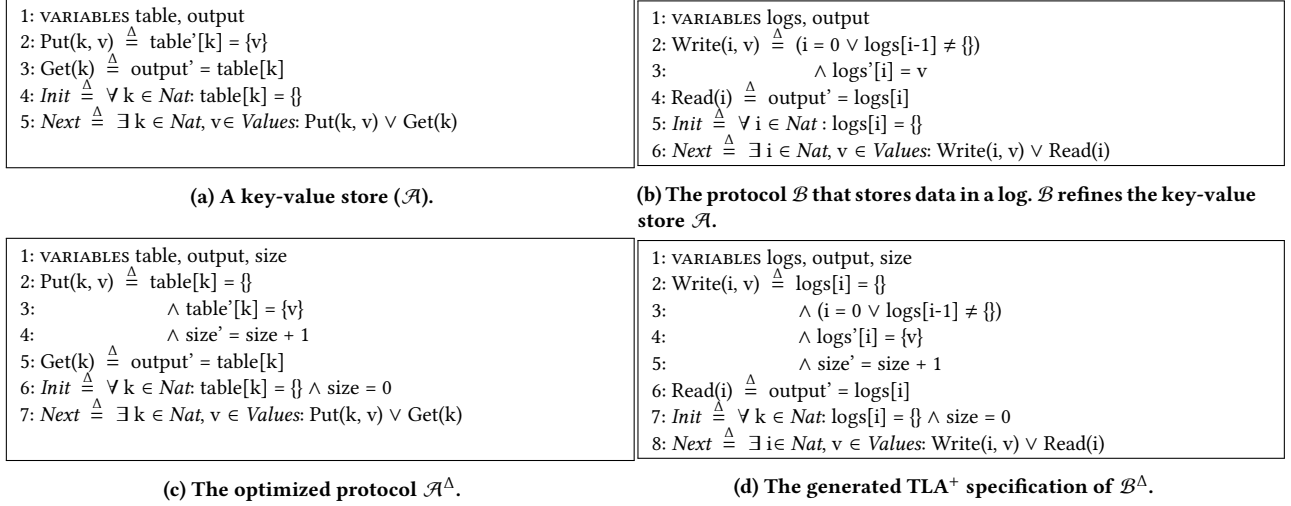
1: VARIABLES table, output
2: Put(k, v) $\triangleq$ table'[k] = {v}
3: Get(k) $\triangleq$ output' = table[k]
4: *Init* $\triangleq$ ∀ k ∈ *Nat*: table[k] = {}
5: *Next* $\triangleq$ ∃ k ∈ *Nat*, v∈ *Values*: Put(k, v) ∨ Get(k)

**(a) A key-value store ($\mathcal{A}$).**

1: VARIABLES logs, output
2: Write(i, v) $\triangleq$ (i = 0 ∨ logs[i-1] ≠ {})
3: ∧ logs'[i] = v
4: Read(i) $\triangleq$ output' = logs[i]
5: *Init* $\triangleq$ ∀ i ∈ *Nat* : logs[i] = {}
6: *Next* $\triangleq$ ∃ i ∈ *Nat*, v ∈ *Values*: Write(i, v) ∨ Read(i)

**(b) The protocol $\mathcal{B}$ that stores data in a log. $\mathcal{B}$ refines the key-value store $\mathcal{A}$.**

1: VARIABLES table, output, size
2: Put(k, v) $\triangleq$ table[k] = {}
3: ∧ table'[k] = {v}
4: ∧ size' = size + 1
5: Get(k) $\triangleq$ output' = table[k]
6: *Init* $\triangleq$ ∀ k ∈ *Nat*: table[k] = {} ∧ size = 0
7: *Next* $\triangleq$ ∃ k ∈ *Nat*, v ∈ *Values*: Put(k, v) ∨ Get(k)

**(c) The optimized protocol $\mathcal{A}^{\Delta}$.**

1: VARIABLES logs, output, size
2: Write(i, v) $\triangleq$ logs[i] = {}
3: ∧ (i = 0 ∨ logs[i-1] ≠ {})
4: ∧ logs'[i] = {v}
5: ∧ size' = size + 1
6: Read(i) $\triangleq$ output' = logs[i]
7: *Init* $\triangleq$ ∀ k ∈ *Nat*: logs[i] = {} ∧ size = 0
8: *Next* $\triangleq$ ∃ i∈ *Nat*, v ∈ *Values*: Write(i, v) ∨ Read(i)

**(d) The generated TLA$^+$ specification of $\mathcal{B}^{\Delta}$.**